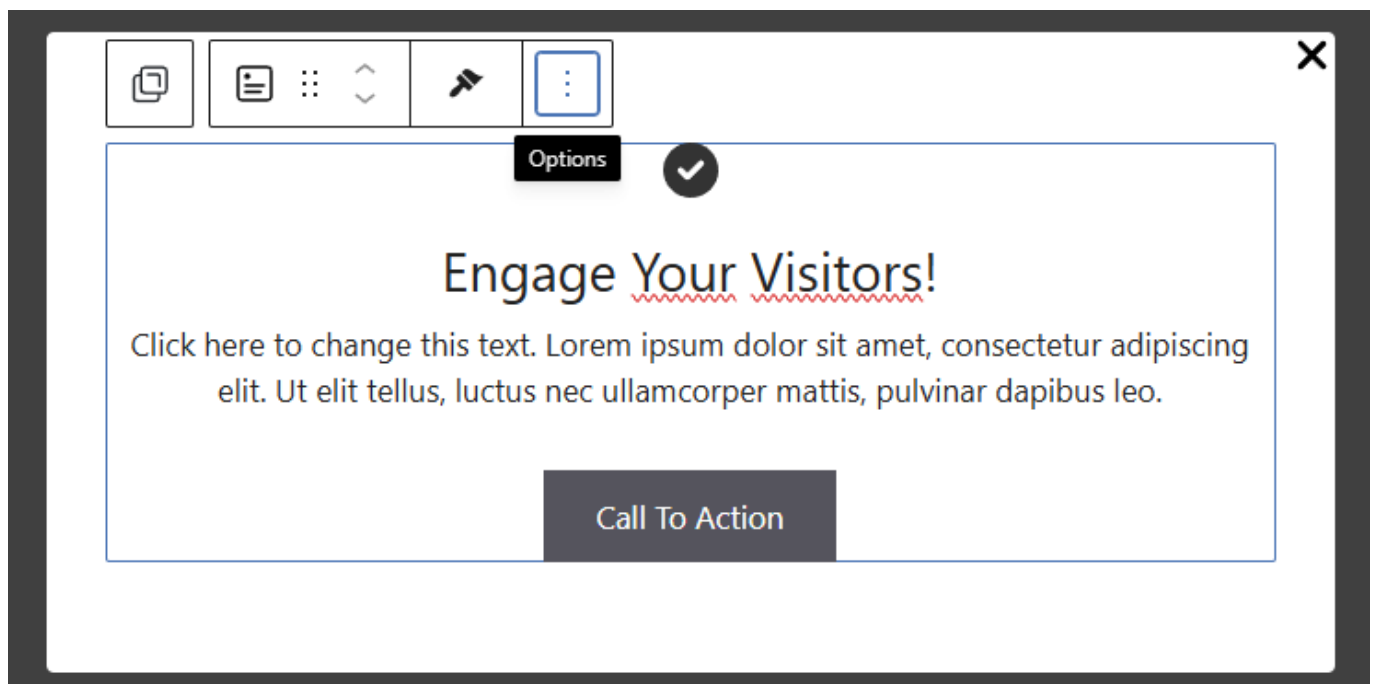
Options

Engage Your Visitors!

Click here to change this text. Lorem ipsum dolor sit amet, consectetur adipiscing elit. Ut elit tellus, luctus nec ullamcorper mattis, pulvinar dapibus leo.

Call To Action